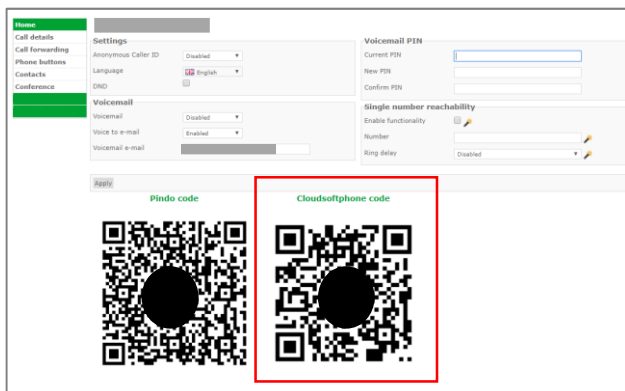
Home
Call details
Call forwarding
Phone buttons
Contacts
Conference

Settings

Anonymous Caller ID Disabled
Language English
DND

Voicemail

Voicemail Disabled
Voice to e-mail Enabled
Voicemail e-mail

Voicemail PIN

Current PIN
New PIN
Confirm PIN

Single number reachability

Enable functionality
Number
Ring delay Disabled

Apply

Pindo code

Cloudsoftphone code